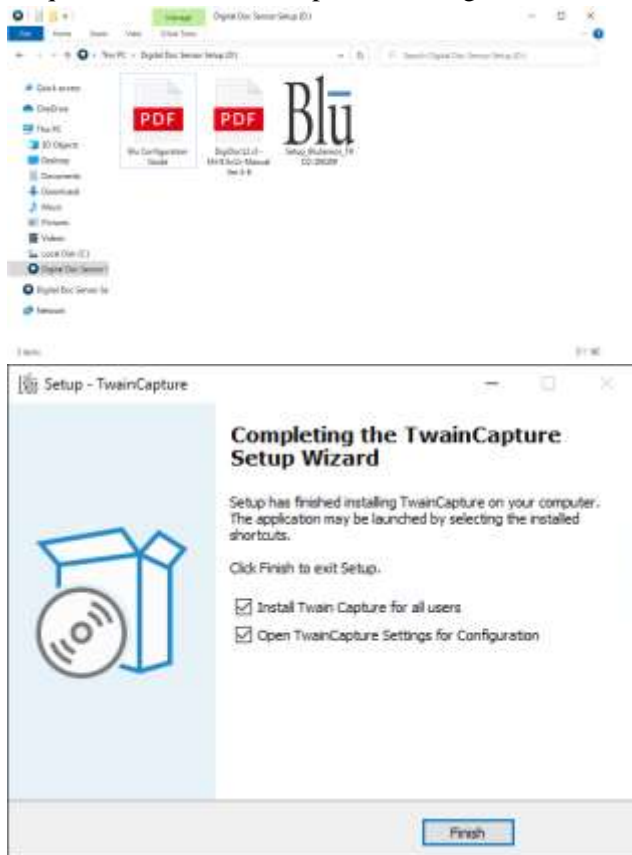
Manage Digital Doc Sensor Setup (D:)

File Home Share View Drive Tools

This PC > Digital Doc Sensor Setup (D:)

Search Digital Doc Sensor Setup (D:)

Quick access
OneDrive
This PC
3D Objects
Desktop
Documents
Downloads
Music
Pictures
Videos
Local Disk (C:)
Digital Doc Sensor
Digital Doc Sensor Se
Network

PDF
Blu Configuration Guide

PDF
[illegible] Manual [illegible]

Blu
Setup_BluSensor_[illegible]

3 items

Setup - TwainCapture

Completing the TwainCapture Setup Wizard

Setup has finished installing TwainCapture on your computer. The application may be launched by selecting the installed shortcuts.

Click Finish to exit Setup.

☑ Install Twain Capture for all users
☑ Open TwainCapture Settings for Configuration

Finish